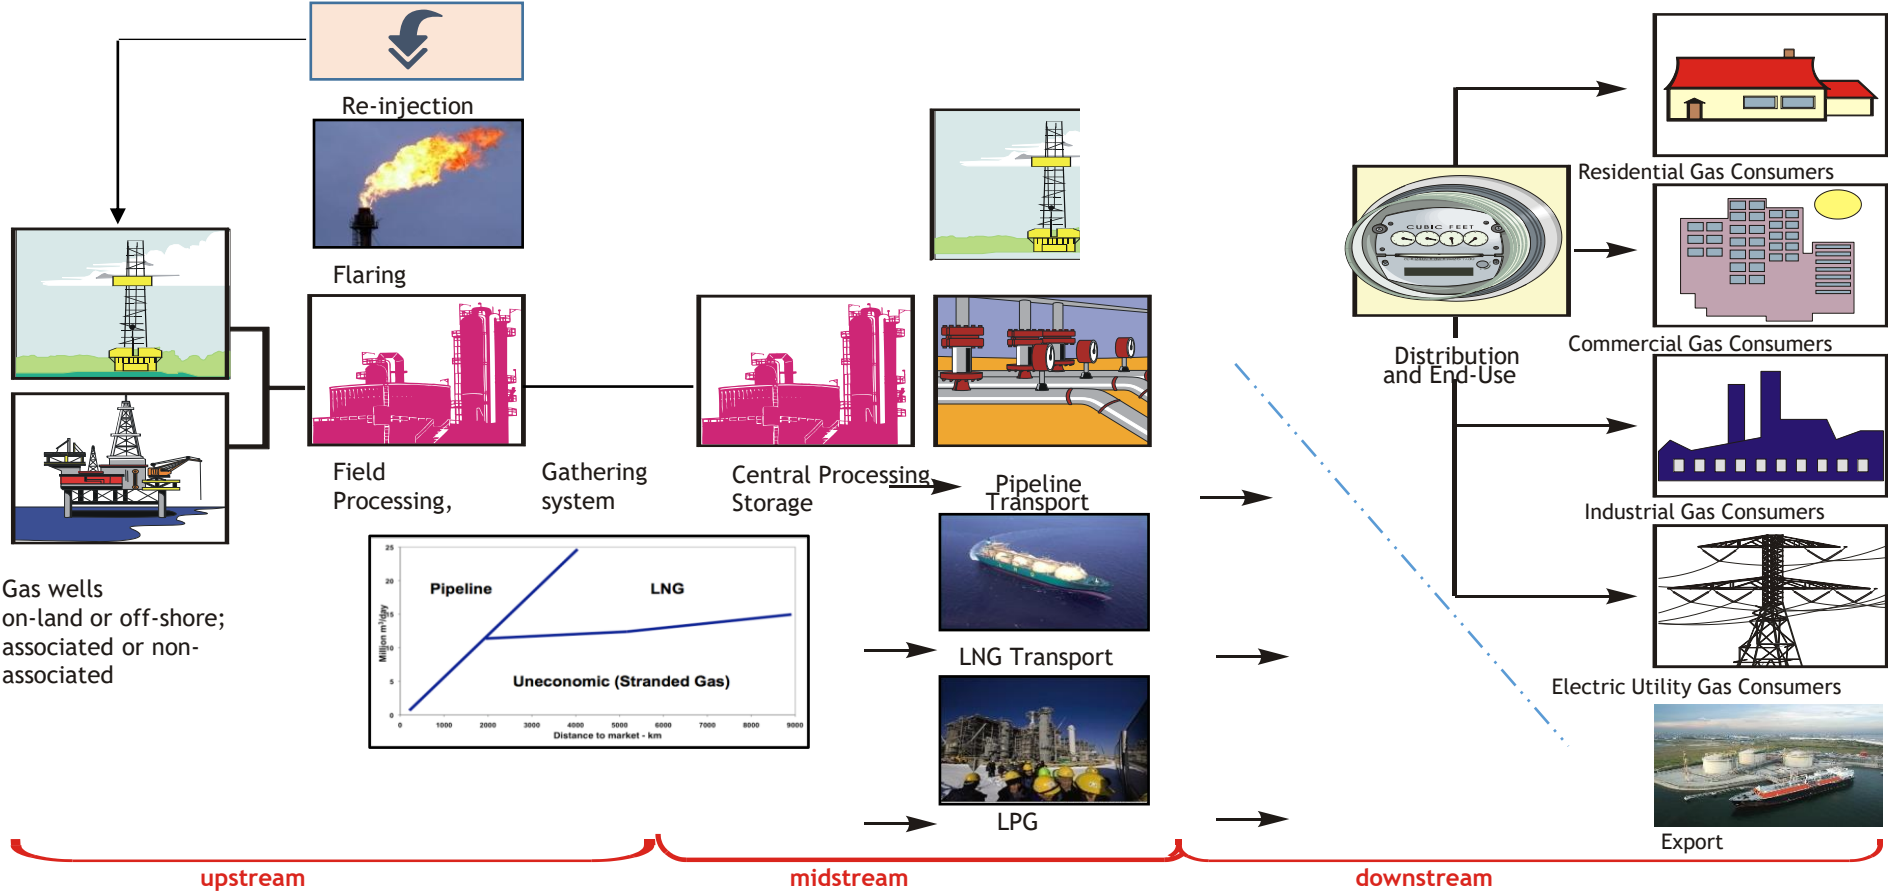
Re-injection

Flaring

Field Processing,

Gathering system

Central Processing Storage

Pipeline Transport

Gas wells on-land or off-shore; associated or non-associated

| | |
|---|---|
| 25 | |
| 20 | Pipeline |
| 15 | LNG |
| 10 | |
| 5 | Uneconomic (Stranded Gas) |
| 0 | |

Million m³/day

0 1000 2000 3000 4000 5000 6000 7000 8000 9000
Distance to market - km

LNG Transport

LPG

Distribution and End-Use

CUBIC FEET

Residential Gas Consumers

Commercial Gas Consumers

Industrial Gas Consumers

Electric Utility Gas Consumers

Export

upstream

midstream

downstream